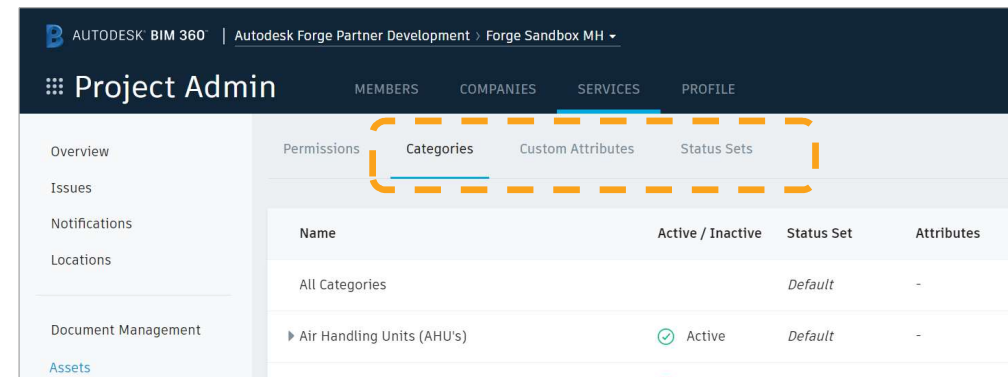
AUTODESK BIM 360 | Autodesk Forge Partner Development › Forge Sandbox MH

Project Admin

MEMBERS COMPANIES SERVICES PROFILE

Overview
Issues
Notifications
Locations
Document Management
Assets

Permissions Categories Custom Attributes Status Sets

| Name | Active / Inactive | Status Set | Attributes |
|---|---|---|---|
| All Categories | | *Default* | - |
| Air Handling Units (AHU's) | Active | *Default* | - |